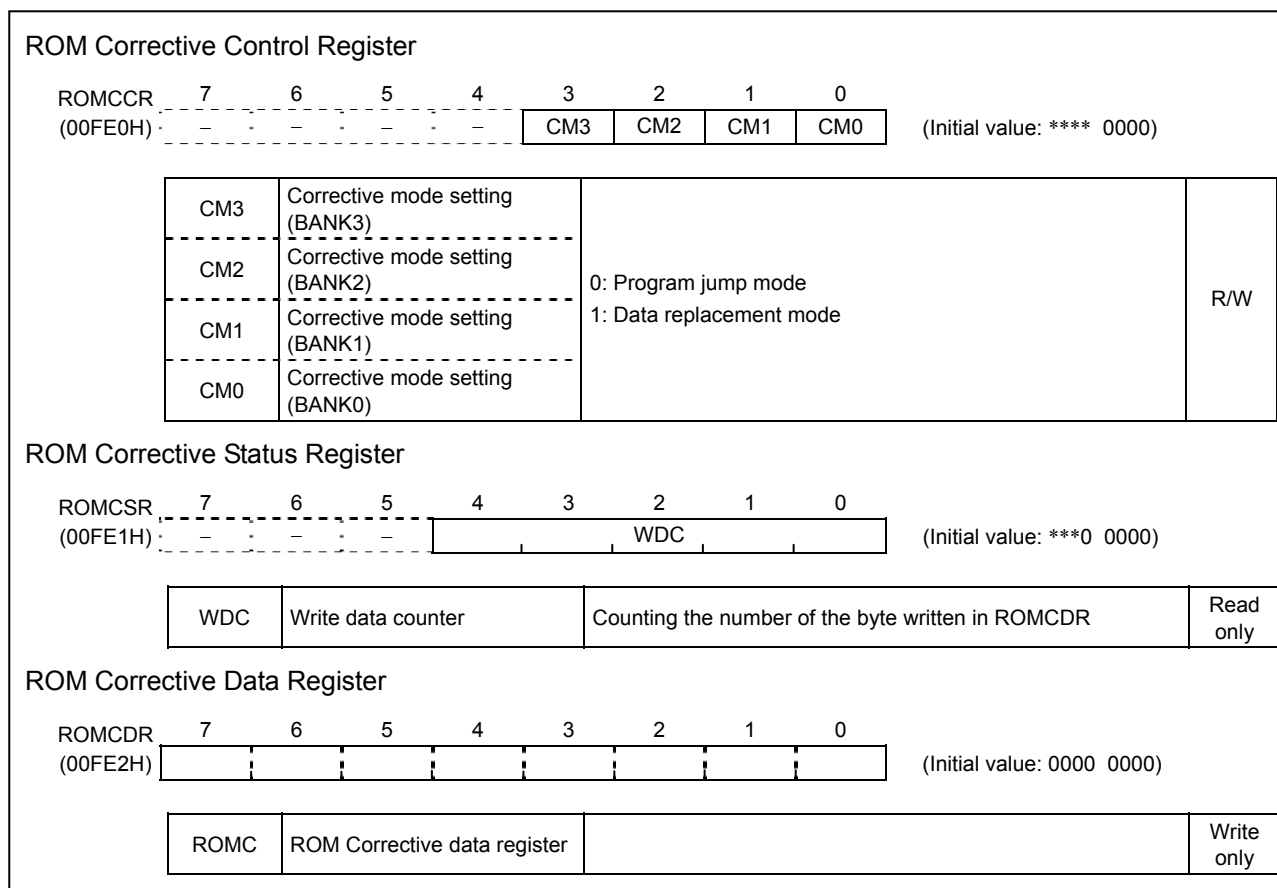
ROM Corrective Control Register

ROMCCR (00FE0H)

| 7 | 6 | 5 | 4 | 3 | 2 | 1 | 0 |
|---|---|---|---|---|---|---|---|
| – | – | – | – | CM3 | CM2 | CM1 | CM0 |

(Initial value: **** 0000)

| CM3 | Corrective mode setting (BANK3) | 0: Program jump mode 1: Data replacement mode | R/W |
|---|---|---|---|
| CM2 | Corrective mode setting (BANK2) | | |
| CM1 | Corrective mode setting (BANK1) | | |
| CM0 | Corrective mode setting (BANK0) | | |

ROM Corrective Status Register

ROMCSR (00FE1H)

| 7 | 6 | 5 | 4 | 3 | 2 | 1 | 0 |
|---|---|---|---|---|---|---|---|
| – | – | – | WDC | | | | |

(Initial value: ***0 0000)

| WDC | Write data counter | Counting the number of the byte written in ROMCDR | Read only |
|---|---|---|---|

ROM Corrective Data Register

ROMCDR (00FE2H)

| 7 | 6 | 5 | 4 | 3 | 2 | 1 | 0 |
|---|---|---|---|---|---|---|---|
| | | | | | | | |

(Initial value: 0000 0000)

| ROMC | ROM Corrective data register | | Write only |
|---|---|---|---|